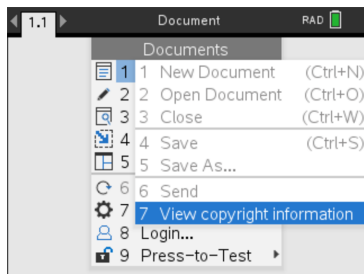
1.1 Document RAD

Documents

1 1 New Document (Ctrl+N)
2 2 Open Document (Ctrl+O)
3 3 Close (Ctrl+W)
4 4 Save (Ctrl+S)
5 5 Save As...
6 6 Send
7 7 View copyright information
8 Login...
9 Press-to-Test